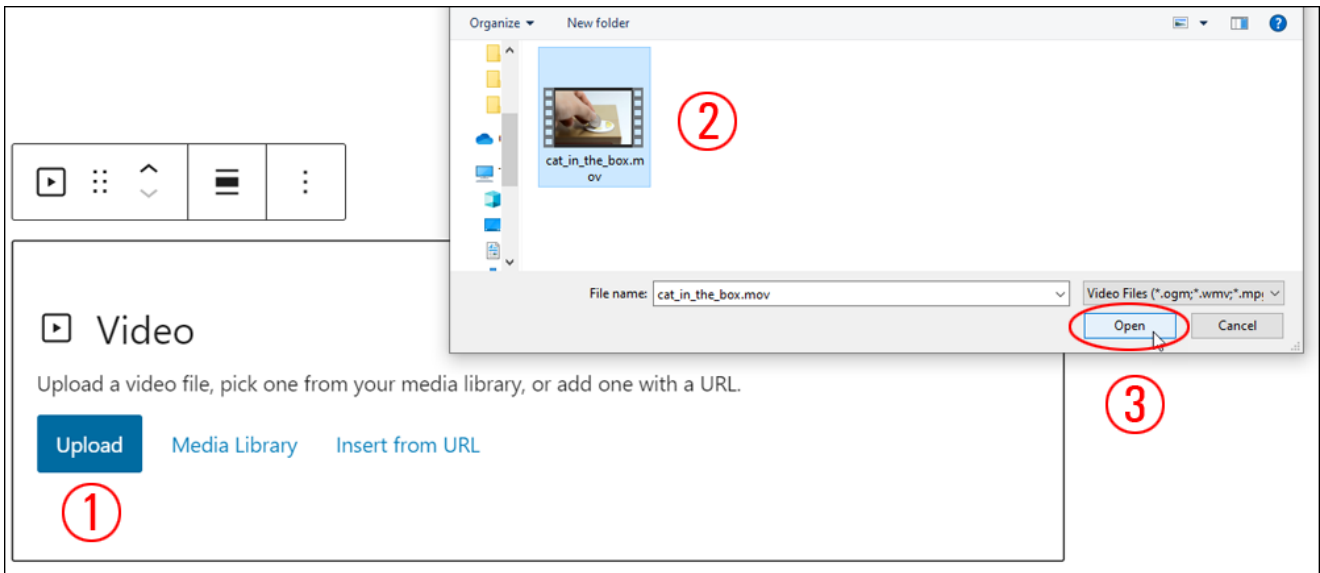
Organize ▾ New folder

②

cat_in_the_box.mov

File name: cat_in_the_box.mov

Video Files (*.ogm;*.wmv;*.mp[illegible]

Open Cancel

③

Video

Upload a video file, pick one from your media library, or add one with a URL.

Upload Media Library Insert from URL

①